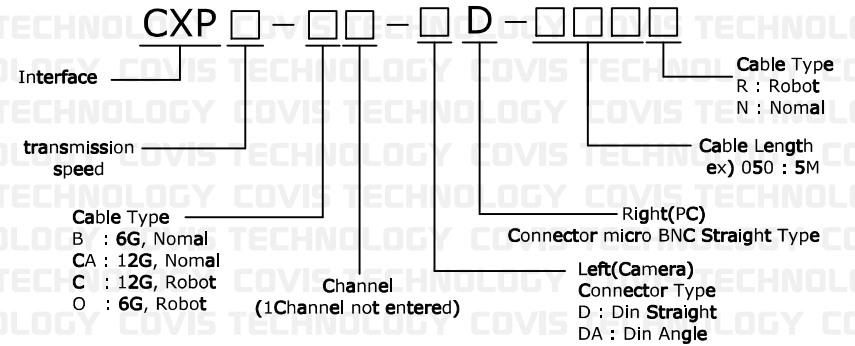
CXP□-□□-□D-□□□□

Interface

transmission speed

Cable Type
B : 6G, Nomal
CA : 12G, Nomal
C : 12G, Robot
O : 6G, Robot

Channel
(1Channel not entered)

Left(Camera)
Connector Type
D : Din Straight
DA : Din Angle

Right(PC)
Connector micro BNC Straight Type

Cable Length
ex) 050 : 5M

Cable Type
R : Robot
N : Nomal

TECHNOLOGY COVIS TECHNOLOGY COVIS TECHNOLOGY COVIS TECHNOLOGY COVIS TECHNOLOGY COVIS TECHNOLOGY COVIS TECHNOLOGY COVIS TECHNOLOGY COVIS TECHNOLOGY COVIS TECHNOLOGY